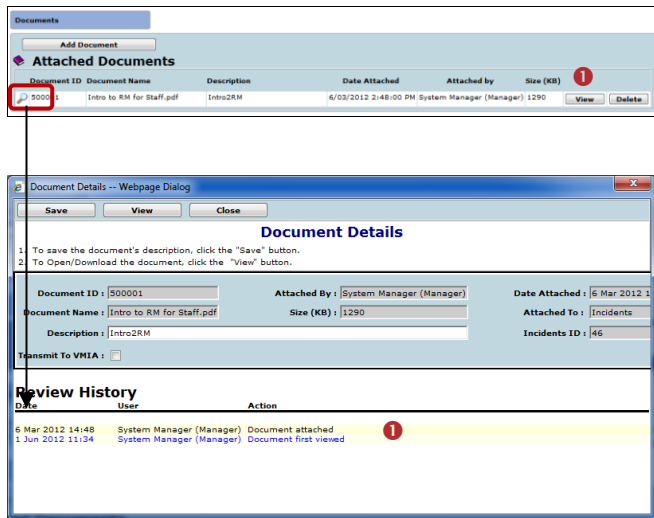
Documents

Add Document

Attached Documents

| Document ID | Document Name | Description | Date Attached | Attached by | Size (KB) | ❶ | |
|---|---|---|---|---|---|---|---|
| 500001 | Intro to RM for Staff.pdf | Intro2RM | 6/03/2012 2:48:00 PM | System Manager (Manager) | 1290 | View | Delete |

Document Details -- Webpage Dialog

Save View Close

Document Details

1. To save the document's description, click the "Save" button.
2. To Open/Download the document, click the "View" button.

Document ID : 500001
Attached By : System Manager (Manager)
Date Attached : 6 Mar 2012 1
Document Name : Intro to RM for Staff.pdf
Size (KB) : 1290
Attached To : Incidents
Description : Intro2RM
Incidents ID : 46
Transmit To VMIA :

Review History

| Date | User | Action |
|---|---|---|
| 6 Mar 2012 14:48 | System Manager (Manager) | Document attached ❶ |
| 1 Jun 2012 11:34 | System Manager (Manager) | Document first viewed |